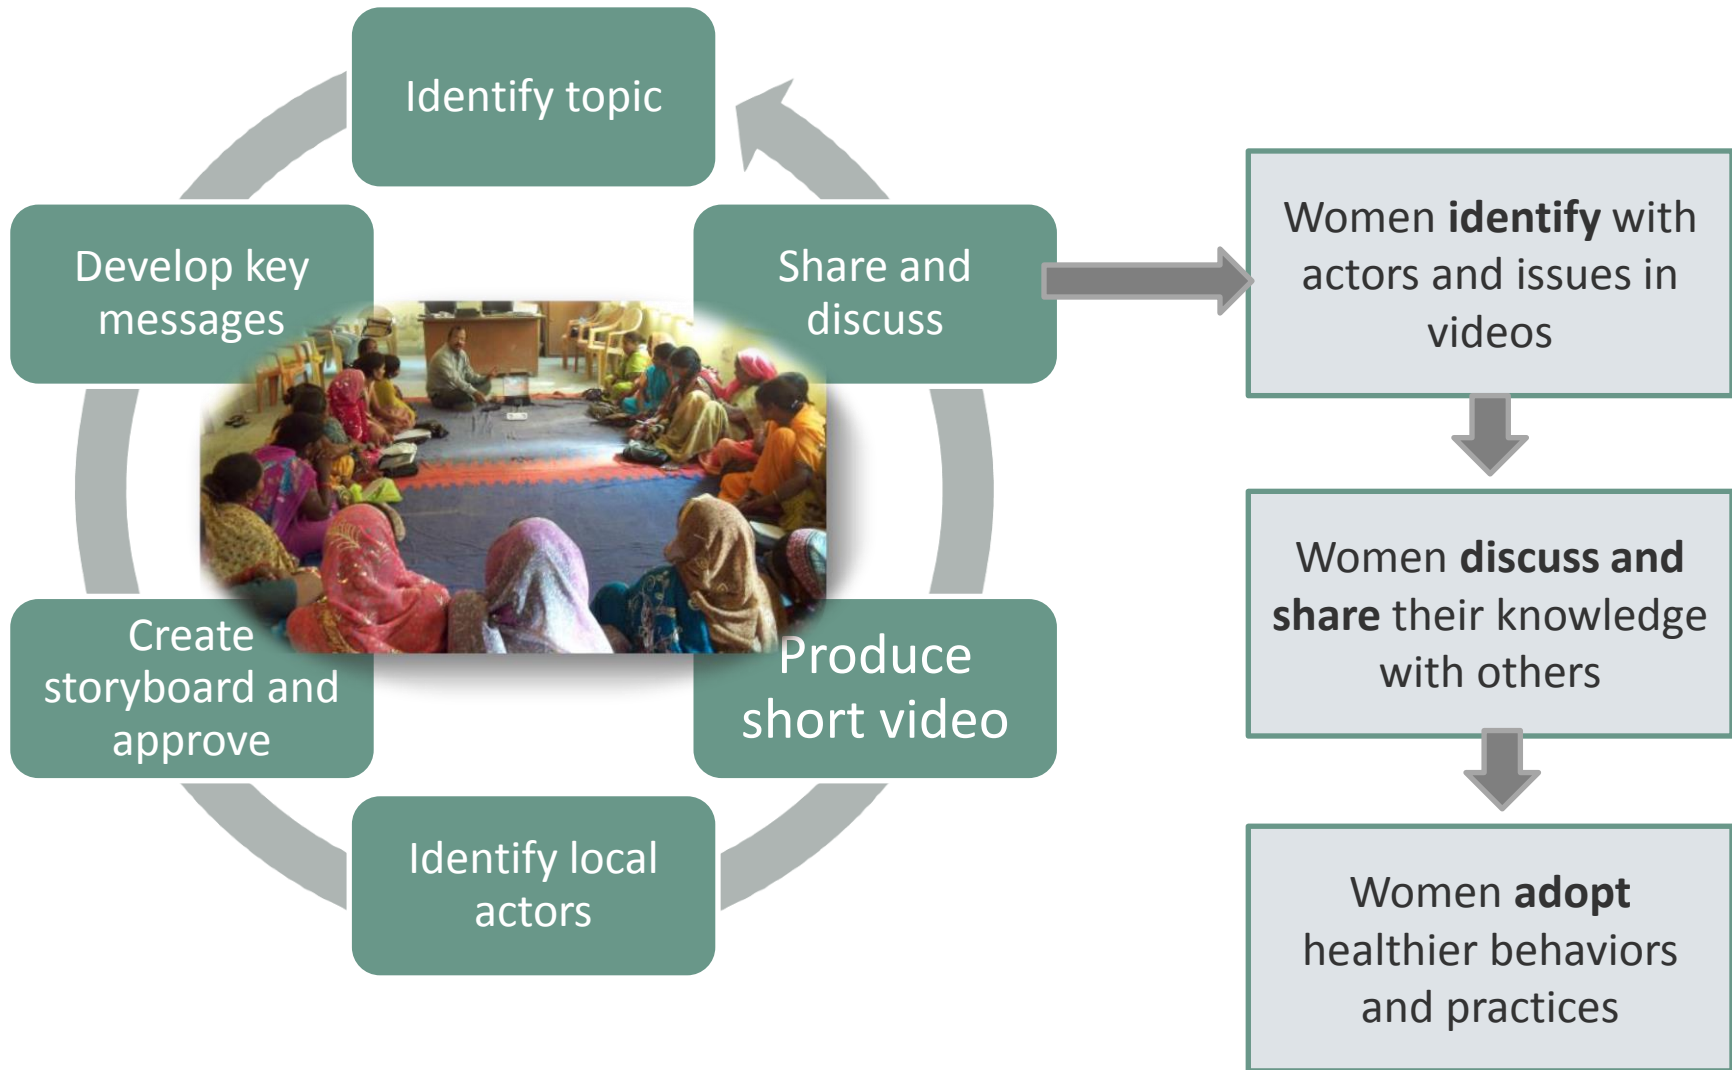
Identify topic

Share and discuss

Produce short video

Identify local actors

Create storyboard and approve

Develop key messages

Women **identify** with actors and issues in videos

Women **discuss and share** their knowledge with others

Women **adopt** healthier behaviors and practices